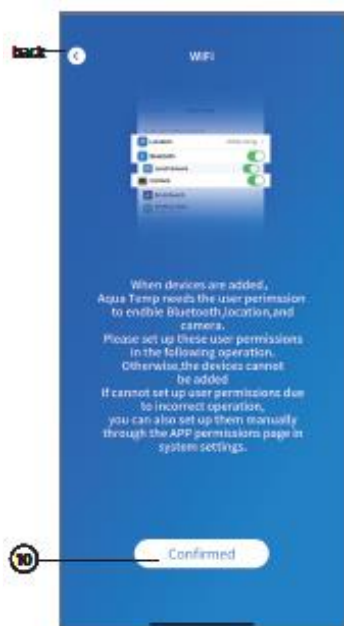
back

WiFi

Location
Bluetooth
Local Network
Camera

When devices are added, Aqua Temp needs the user perimssion to endble Bluetooth,location,and camera.
Please set up these user permissions in the following operation. Otherwise,the devices cannot be added
If cannot set up user permissions due to incorrect operation, you can also set up them manually through the APP permissions page in system settings.

10

Confirmed